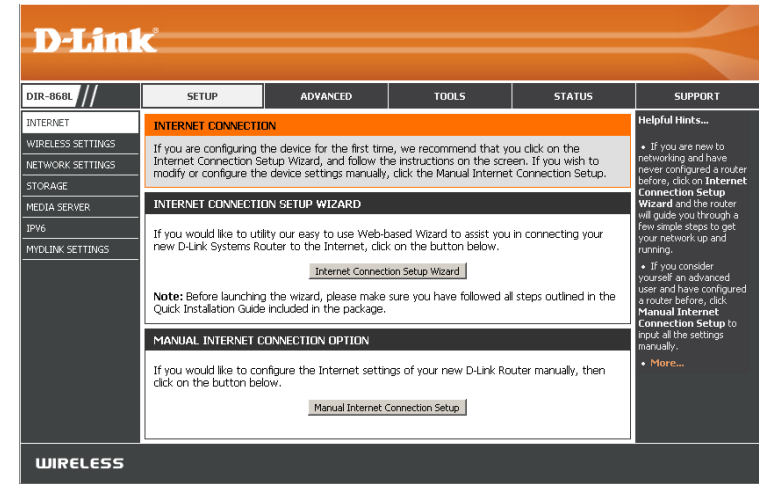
D-Link

DIR-868L

SETUP | ADVANCED | TOOLS | STATUS | SUPPORT

INTERNET
WIRELESS SETTINGS
NETWORK SETTINGS
STORAGE
MEDIA SERVER
IPV6
MYDLINK SETTINGS

INTERNET CONNECTION

If you are configuring the device for the first time, we recommend that you click on the Internet Connection Setup Wizard, and follow the instructions on the screen. If you wish to modify or configure the device settings manually, click the Manual Internet Connection Setup.

INTERNET CONNECTION SETUP WIZARD

If you would like to utility our easy to use Web-based Wizard to assist you in connecting your new D-Link Systems Router to the Internet, click on the button below.

Internet Connection Setup Wizard

Note: Before launching the wizard, please make sure you have followed all steps outlined in the Quick Installation Guide included in the package.

MANUAL INTERNET CONNECTION OPTION

If you would like to configure the Internet settings of your new D-Link Router manually, then click on the button below.

Manual Internet Connection Setup

Helpful Hints...

• If you are new to networking and have never configured a router before, click on Internet Connection Setup Wizard and the router will guide you through a few simple steps to get your network up and running.

• If you consider yourself an advanced user and have configured a router before, click Manual Internet Connection Setup to input all the settings manually.

• More...

WIRELESS